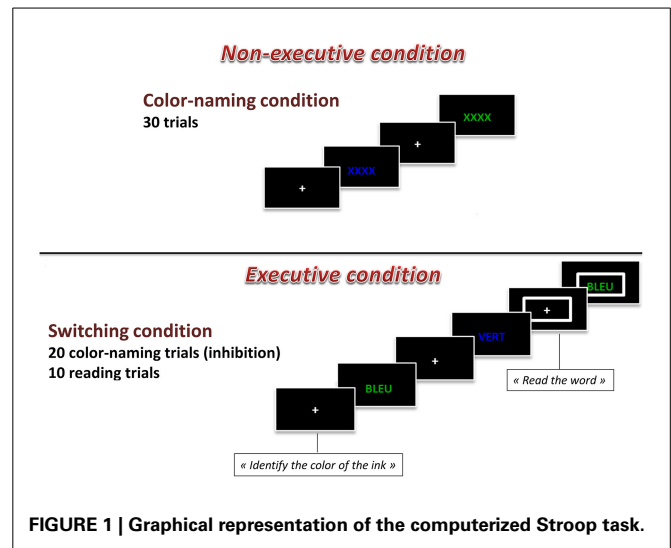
Non-executive condition

Color-naming condition
30 trials

+

XXXX

+

XXXX

Executive condition

Switching condition
20 color-naming trials (inhibition)
10 reading trials

+

BLEU

+

VERT

+

BLEU

« Read the word »

« Identify the color of the ink »

FIGURE 1 | Graphical representation of the computerized Stroop task.